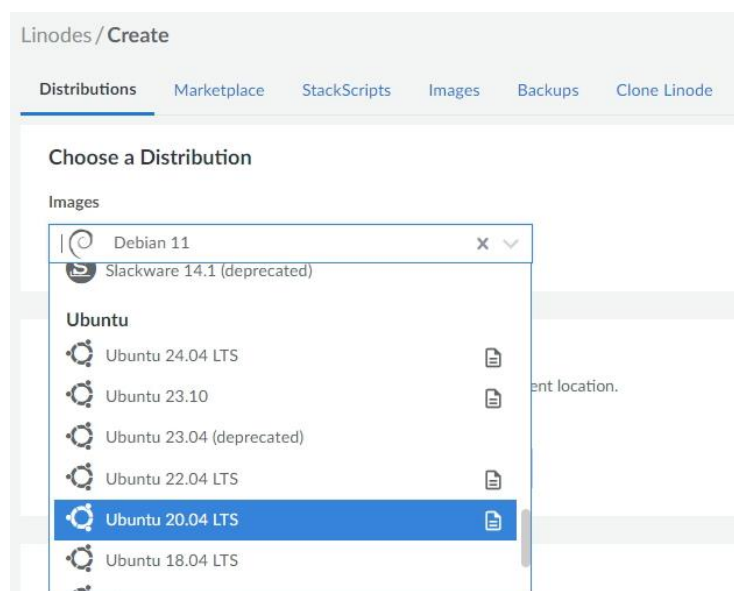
Linodes / Create

Distributions Marketplace StackScripts Images Backups Clone Linode

Choose a Distribution

Images

Debian 11

Slackware 14.1 (deprecated)

Ubuntu

Ubuntu 24.04 LTS

Ubuntu 23.10

ent location.

Ubuntu 23.04 (deprecated)

Ubuntu 22.04 LTS

Ubuntu 20.04 LTS

Ubuntu 18.04 LTS